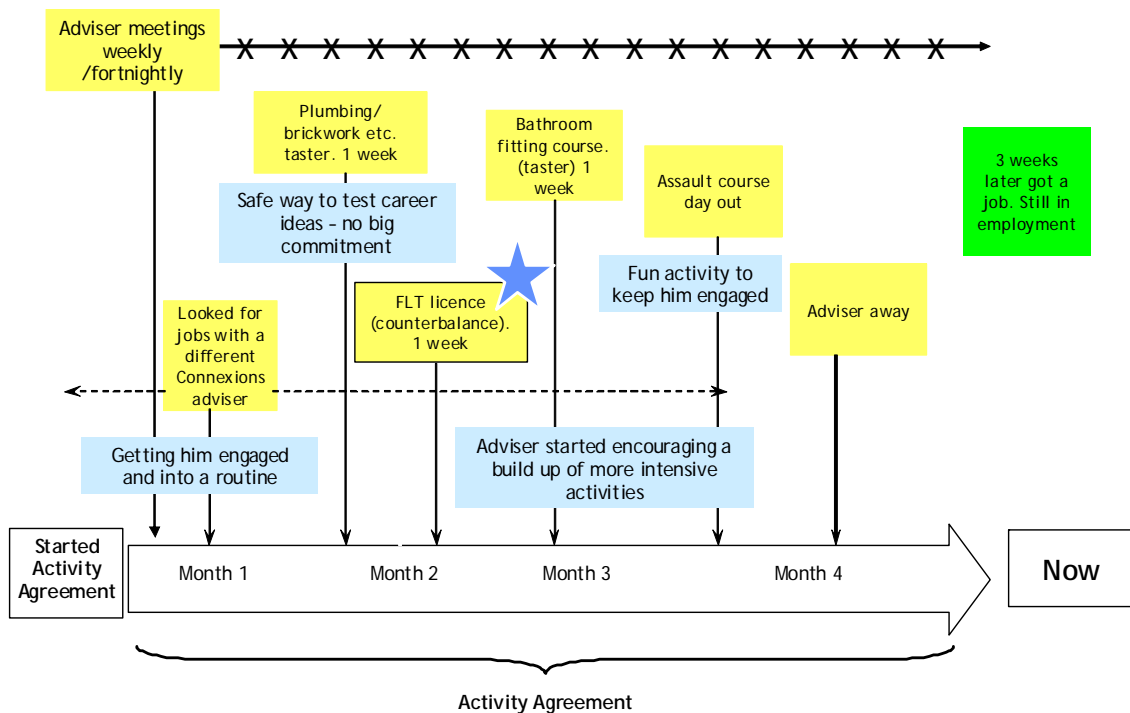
Adviser meetings weekly /fortnightly

X X X X X X X X X X X X X X X X X X

Plumbing/ brickwork etc. taster. 1 week

Safe way to test career ideas – no big commitment

Bathroom fitting course. (taster) 1 week

Assault course day out

3 weeks later got a job. Still in employment

FLT licence (counterbalance). 1 week

Fun activity to keep him engaged

Adviser away

Looked for jobs with a different Connexions adviser

Getting him engaged and into a routine

Adviser started encouraging a build up of more intensive activities

Started Activity Agreement

Month 1

Month 2

Month 3

Month 4

Now

Activity Agreement